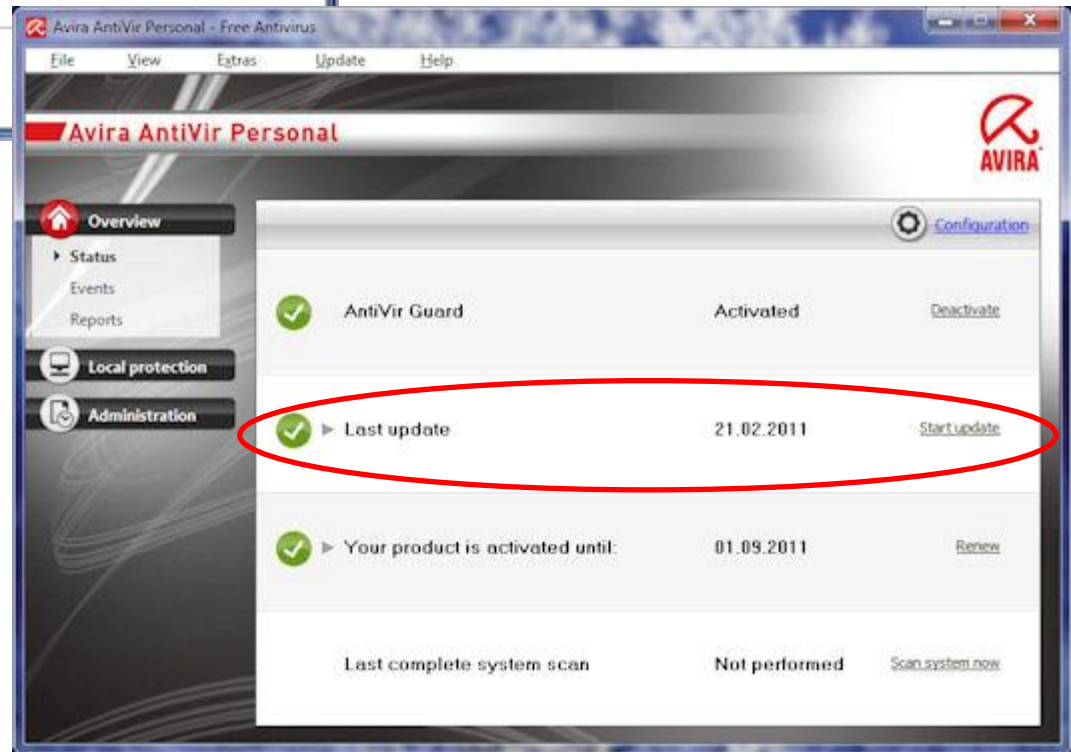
Avira AntiVir Personal - Free Antivirus

File View Extras Update Help

Avira AntiVir Personal

AVIRA

Overview
Status
Events
Reports
Local protection
Administration

Configuration

AntiVir Guard Activated Deactivate

Last update 21.02.2011 Start update

Your product is activated until: 01.09.2011 Renew

Last complete system scan Not performed Scan system now